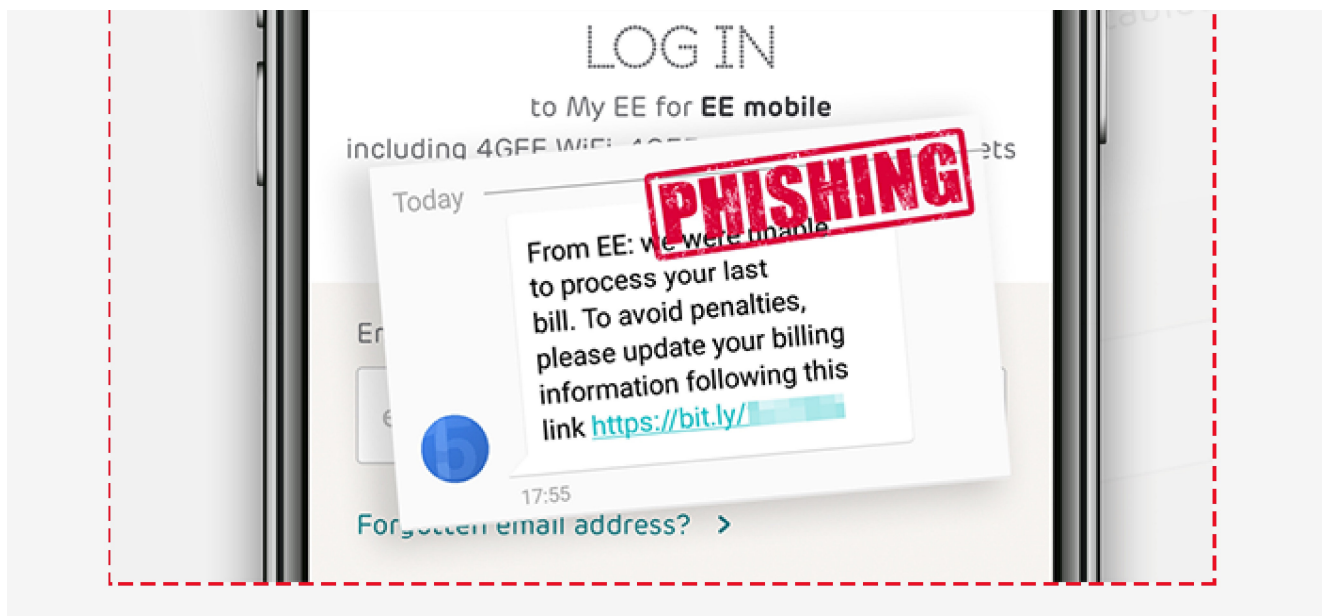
LOG IN

to My EE for **EE mobile**

including 4GEE WiFi, 4GEE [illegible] ets

Today

PHISHING

From EE: we were unable to process your last bill. To avoid penalties, please update your billing information following this link https://bit.ly/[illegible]

17:55

Er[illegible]

e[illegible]

Forgotten email address? >